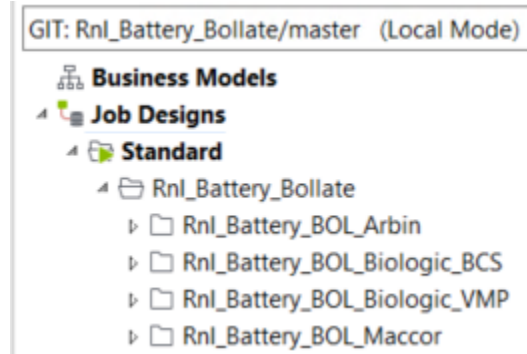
GIT: Rnl_Battery_Bollate/master (Local Mode)

Business Models
Job Designs
Standard
Rnl_Battery_Bollate
Rnl_Battery_BOL_Arbin
Rnl_Battery_BOL_Biologic_BCS
Rnl_Battery_BOL_Biologic_VMP
Rnl_Battery_BOL_Maccor